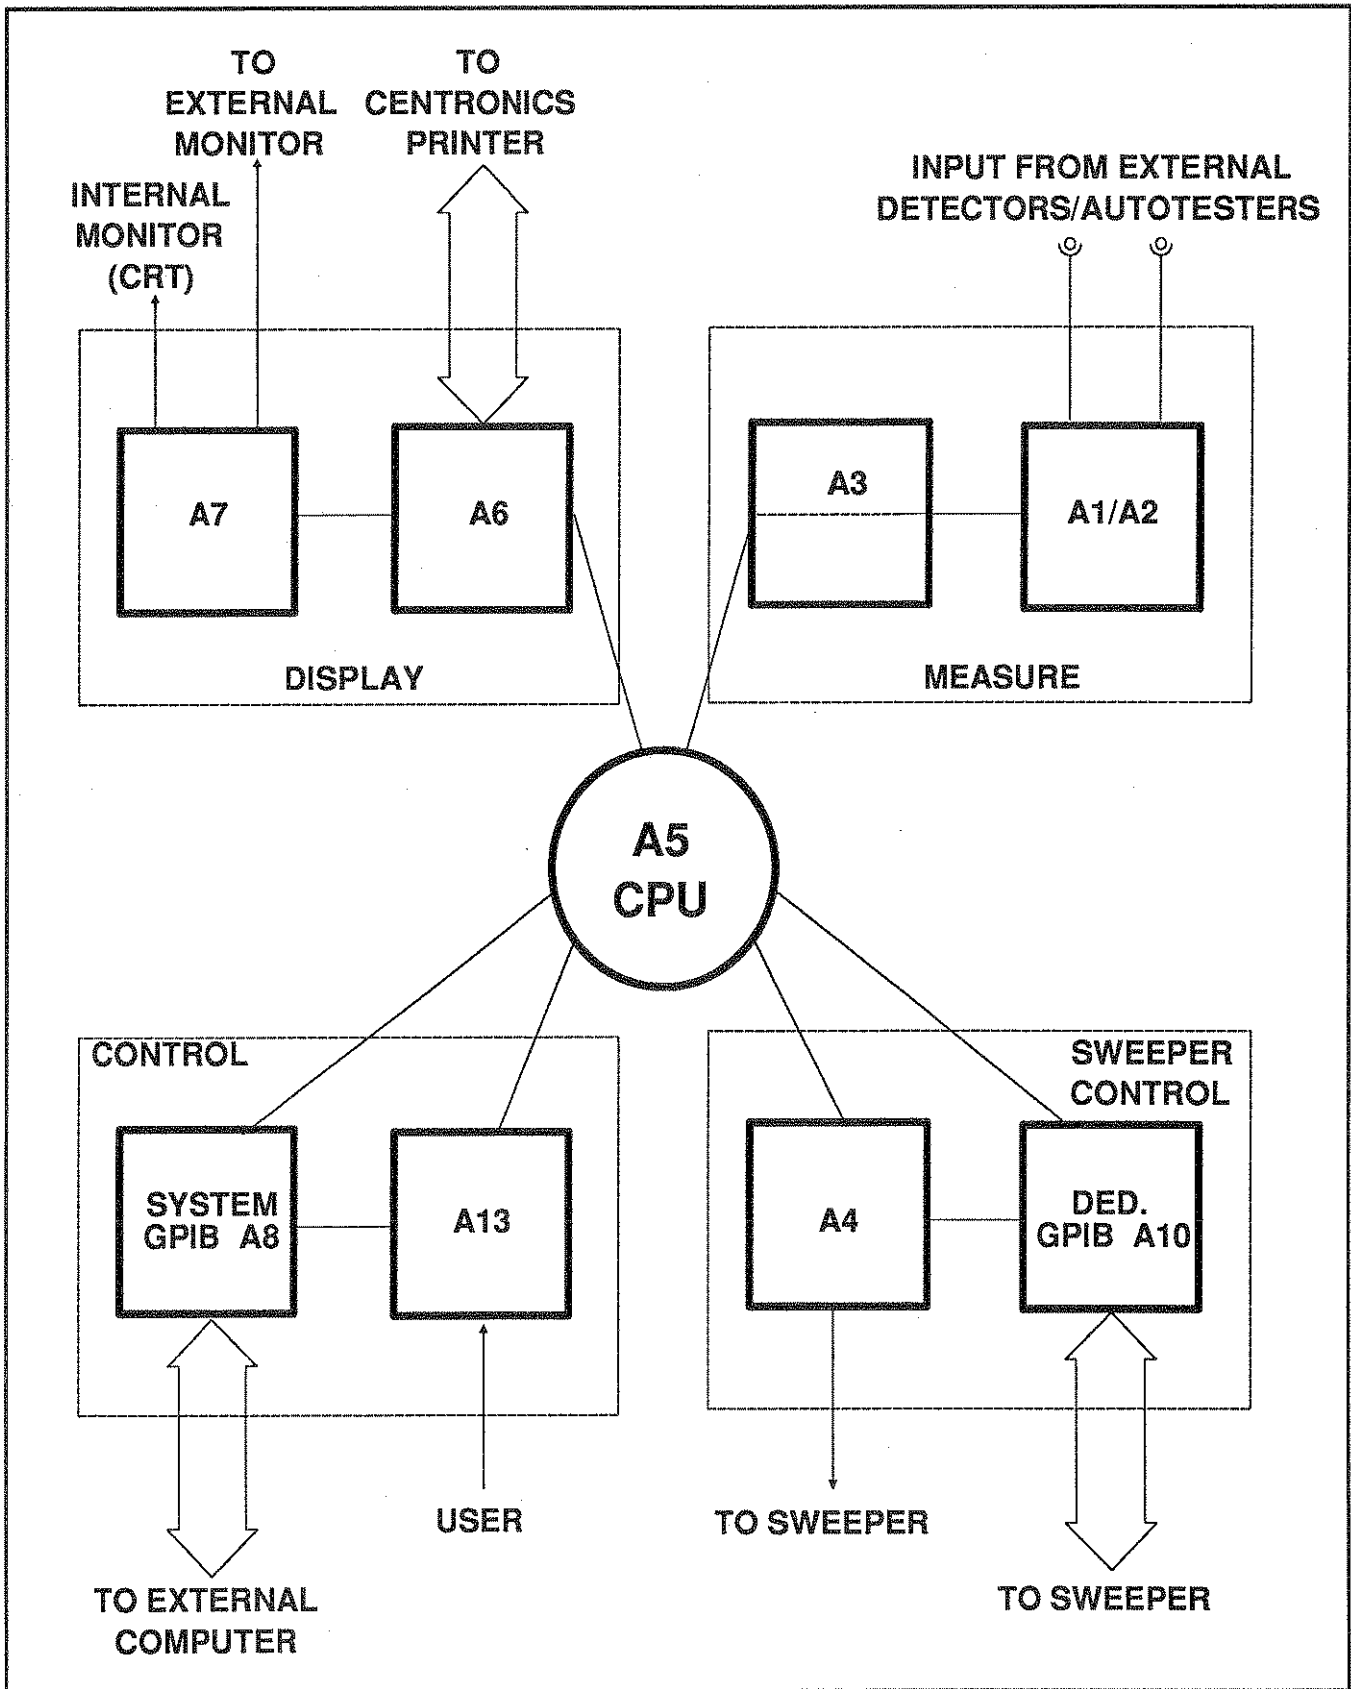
TO EXTERNAL MONITOR

TO CENTRONICS PRINTER

INTERNAL MONITOR (CRT)

INPUT FROM EXTERNAL DETECTORS/AUTOTESTERS

A7

A6

DISPLAY

A3

A1/A2

MEASURE

A5 CPU

CONTROL

SYSTEM GPIB A8

A13

SWEEPER CONTROL

A4

DED. GPIB A10

USER

TO SWEEPER

TO EXTERNAL COMPUTER

TO SWEEPER